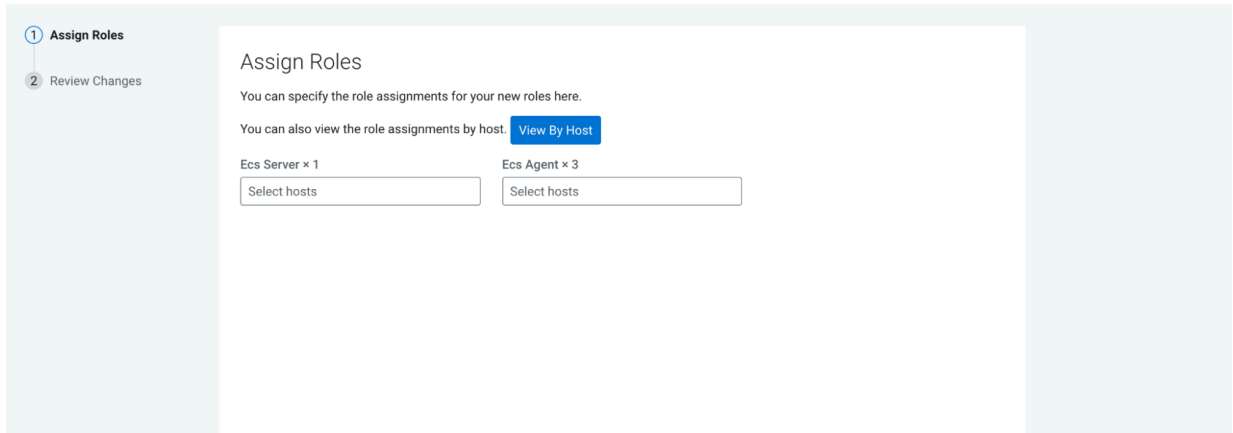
1 Assign Roles

2 Review Changes

Assign Roles

You can specify the role assignments for your new roles here.

You can also view the role assignments by host. View By Host

Ecs Server × 1

Select hosts

Ecs Agent × 3

Select hosts